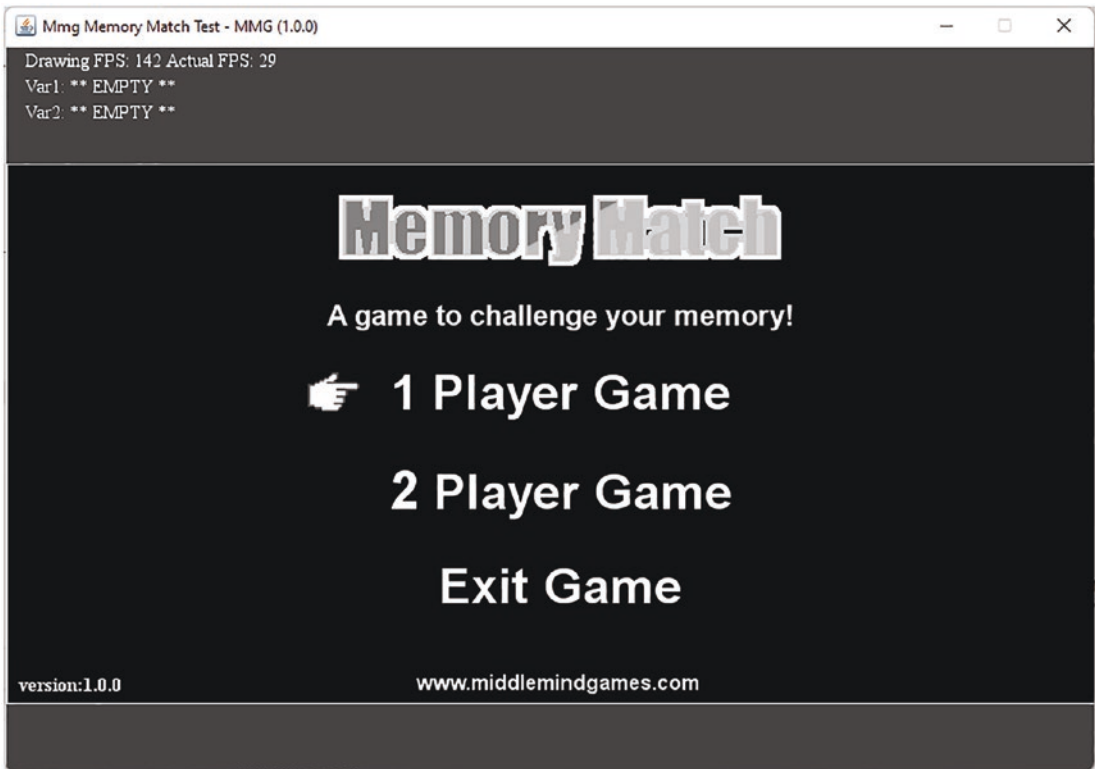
Mmg Memory Match Test - MMG (1.0.0)

Drawing FPS: 142 Actual FPS: 29
Var1: ** EMPTY **
Var2: ** EMPTY **

Memory Match

A game to challenge your memory!

1 Player Game

2 Player Game

Exit Game

version:1.0.0

www.middlemindgames.com